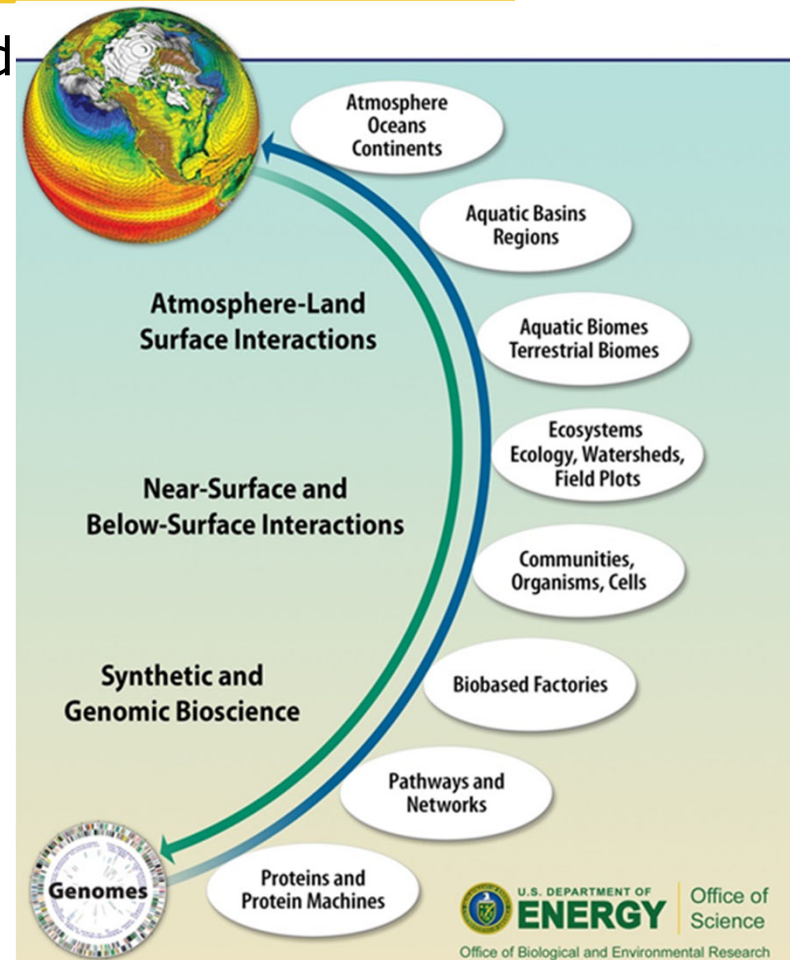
d

Atmosphere
Oceans
Continents

Aquatic Basins
Regions

Atmosphere-Land
Surface Interactions

Aquatic Biomes
Terrestrial Biomes

Ecosystems
Ecology, Watersheds,
Field Plots

Near-Surface and
Below-Surface Interactions

Communities,
Organisms, Cells

Synthetic and
Genomic Bioscience

Biobased Factories

Pathways and
Networks

Genomes

Proteins and
Protein Machines

U.S. DEPARTMENT OF
ENERGY

Office of
Science

Office of Biological and Environmental Research